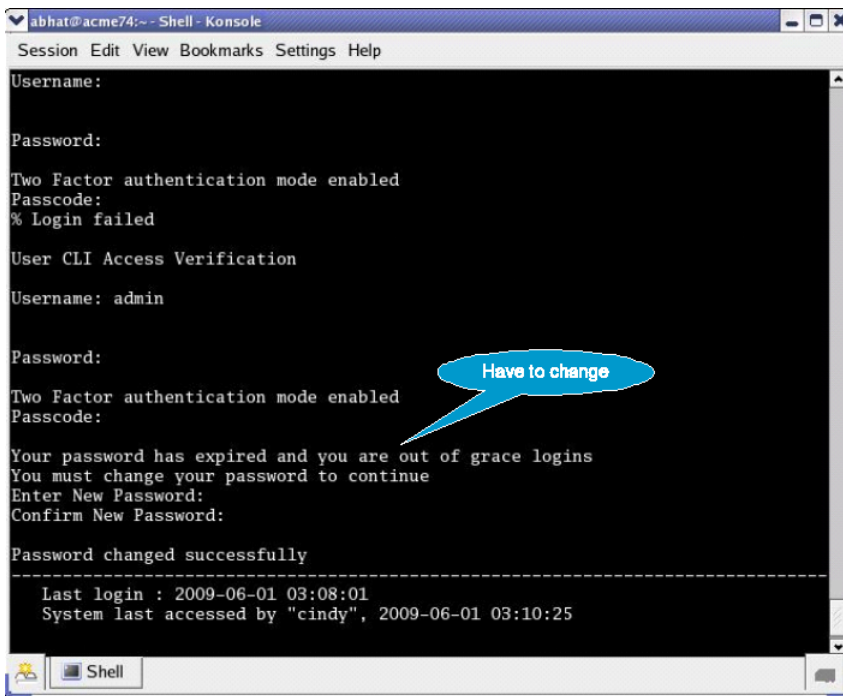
abhat@acme74:~ - Shell - Konsole

Session Edit View Bookmarks Settings Help

Username:

Password:

Two Factor authentication mode enabled
Passcode:
% Login failed

User CLI Access Verification

Username: admin

Password:

Two Factor authentication mode enabled
Passcode:

Have to change

Your password has expired and you are out of grace logins
You must change your password to continue
Enter New Password:
Confirm New Password:

Password changed successfully
--------------------------------------------------------------------------------
Last login : 2009-06-01 03:08:01
System last accessed by "cindy", 2009-06-01 03:10:25

Shell